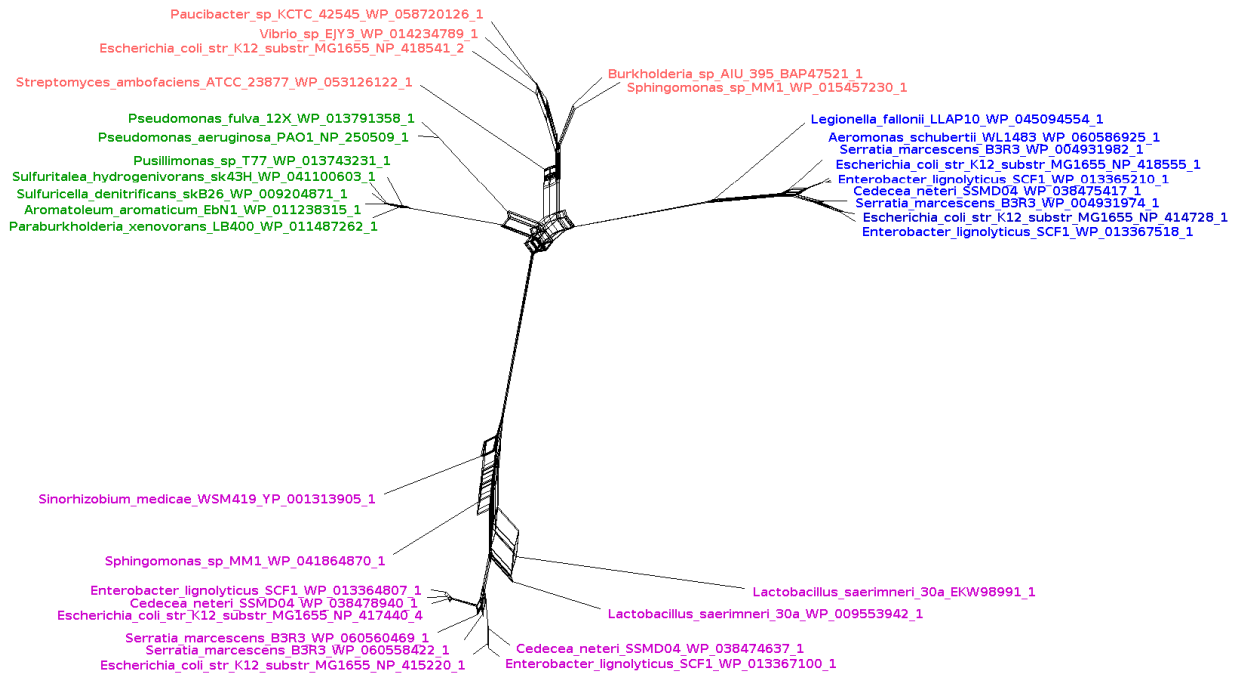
Paucibacter_sp_KCTC_42545_WP_058720126_1
Vibrio_sp_EJY3_WP_014234789_1
Escherichia_coli_str_K12_substr_MG1655_NP_418541_2
Streptomyces_ambofaciens_ATCC_23877_WP_053126122_1
Burkholderia_sp_AIU_395_BAP47521_1
Sphingomonas_sp_MM1_WP_015457230_1
Pseudomonas_fulva_12X_WP_013791358_1
Pseudomonas_aeruginosa_PAO1_NP_250509_1
Pusillimonas_sp_T77_WP_013743231_1
Sulfuritalea_hydrogenivorans_sk43H_WP_041100603_1
Sulfuricella_denitrificans_skB26_WP_009204871_1
Aromatoleum_aromaticum_EbN1_WP_011238315_1
Paraburkholderia_xenovorans_LB400_WP_011487262_1
Legionella_fallonii_LLAP10_WP_045094554_1
Aeromonas_schubertii_WL1483_WP_060586925_1
Serratia_marcescens_B3R3_WP_004931982_1
Escherichia_coli_str_K12_substr_MG1655_NP_418555_1
Enterobacter_lignolyticus_SCF1_WP_013365210_1
Cedecea_neteri_SSMD04_WP_038475417_1
Serratia_marcescens_B3R3_WP_004931974_1
Escherichia_coli_str_K12_substr_MG1655_NP_414728_1
Enterobacter_lignolyticus_SCF1_WP_013367518_1
Sinorhizobium_medicae_WSM419_YP_001313905_1
Sphingomonas_sp_MM1_WP_041864870_1
Lactobacillus_saerimneri_30a_EKW98991_1
Lactobacillus_saerimneri_30a_WP_009553942_1
Enterobacter_lignolyticus_SCF1_WP_013364807_1
Cedecea_neteri_SSMD04_WP_038478940_1
Escherichia_coli_str_K12_substr_MG1655_NP_417440_4
Serratia_marcescens_B3R3_WP_060560469_1
Serratia_marcescens_B3R3_WP_060558422_1
Escherichia_coli_str_K12_substr_MG1655_NP_415220_1
Cedecea_neteri_SSMD04_WP_038474637_1
Enterobacter_lignolyticus_SCF1_WP_013367100_1